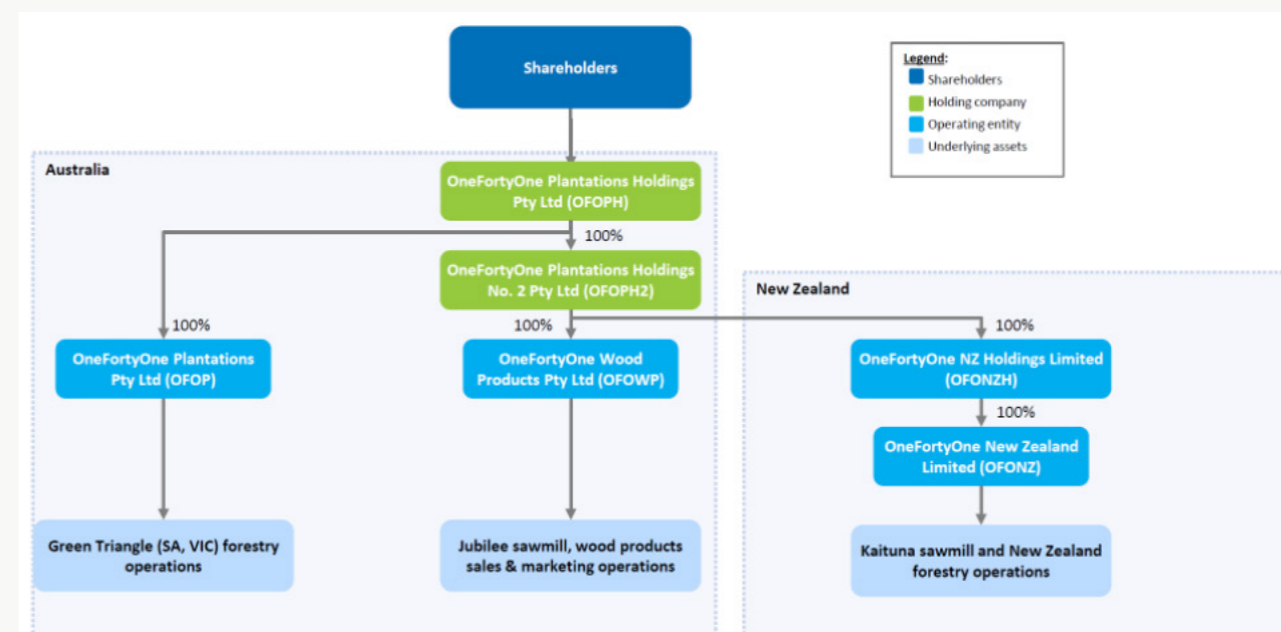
Shareholders

Legend:
Shareholders
Holding company
Operating entity
Underlying assets

Australia

OneFortyOne Plantations Holdings Pty Ltd (OFOPH)

100%

OneFortyOne Plantations Holdings No. 2 Pty Ltd (OFOPH2)

New Zealand

100%

100%

100%

OneFortyOne Plantations Pty Ltd (OFOP)

OneFortyOne Wood Products Pty Ltd (OFOWP)

OneFortyOne NZ Holdings Limited (OFONZH)

100%

OneFortyOne New Zealand Limited (OFONZ)

Green Triangle (SA, VIC) forestry operations

Jubilee sawmill, wood products sales & marketing operations

Kaituna sawmill and New Zealand forestry operations